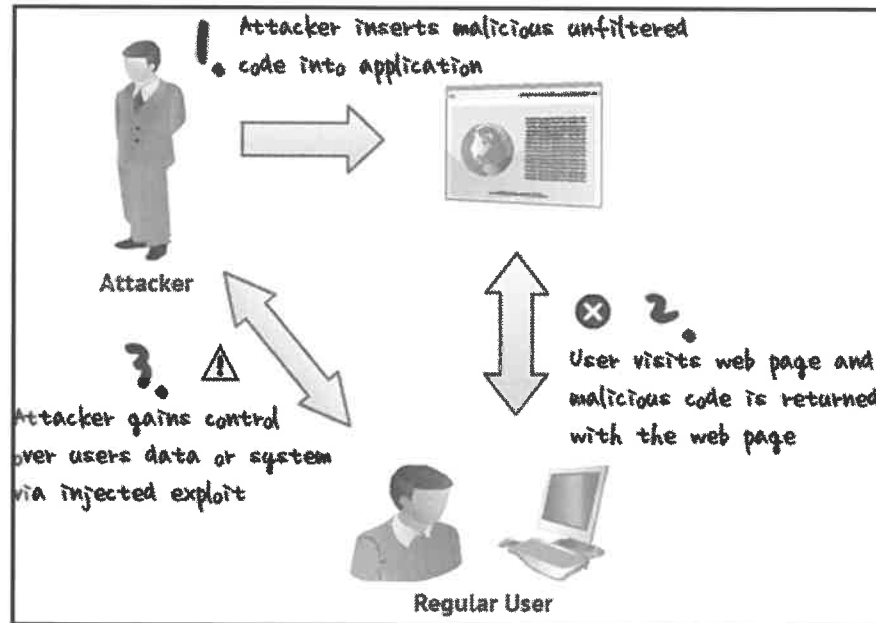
1. Attacker inserts malicious unfiltered code into application

Attacker

2. User visits web page and malicious code is returned with the web page

3. Attacker gains control over users data or system via injected exploit

Regular User